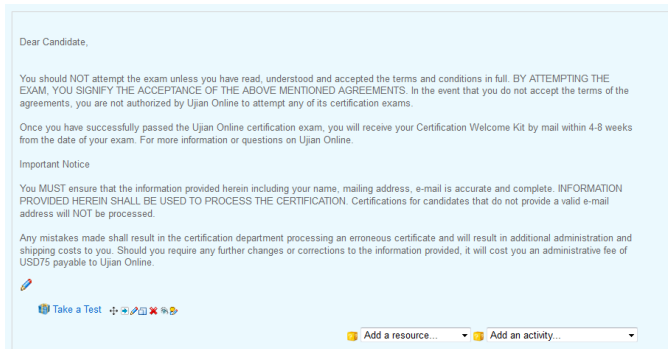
Dear Candidate,

You should NOT attempt the exam unless you have read, understood and accepted the terms and conditions in full. BY ATTEMPTING THE EXAM, YOU SIGNIFY THE ACCEPTANCE OF THE ABOVE MENTIONED AGREEMENTS. In the event that you do not accept the terms of the agreements, you are not authorized by Ujian Online to attempt any of its certification exams.

Once you have successfully passed the Ujian Online certification exam, you will receive your Certification Welcome Kit by mail within 4-8 weeks from the date of your exam. For more information or questions on Ujian Online.

Important Notice

You MUST ensure that the information provided herein including your name, mailing address, e-mail is accurate and complete. INFORMATION PROVIDED HEREIN SHALL BE USED TO PROCESS THE CERTIFICATION. Certifications for candidates that do not provide a valid e-mail address will NOT be processed.

Any mistakes made shall result in the certification department processing an erroneous certificate and will result in additional administration and shipping costs to you. Should you require any further changes or corrections to the information provided, it will cost you an administrative fee of USD75 payable to Ujian Online.

Take a Test

Add a resource...

Add an activity...